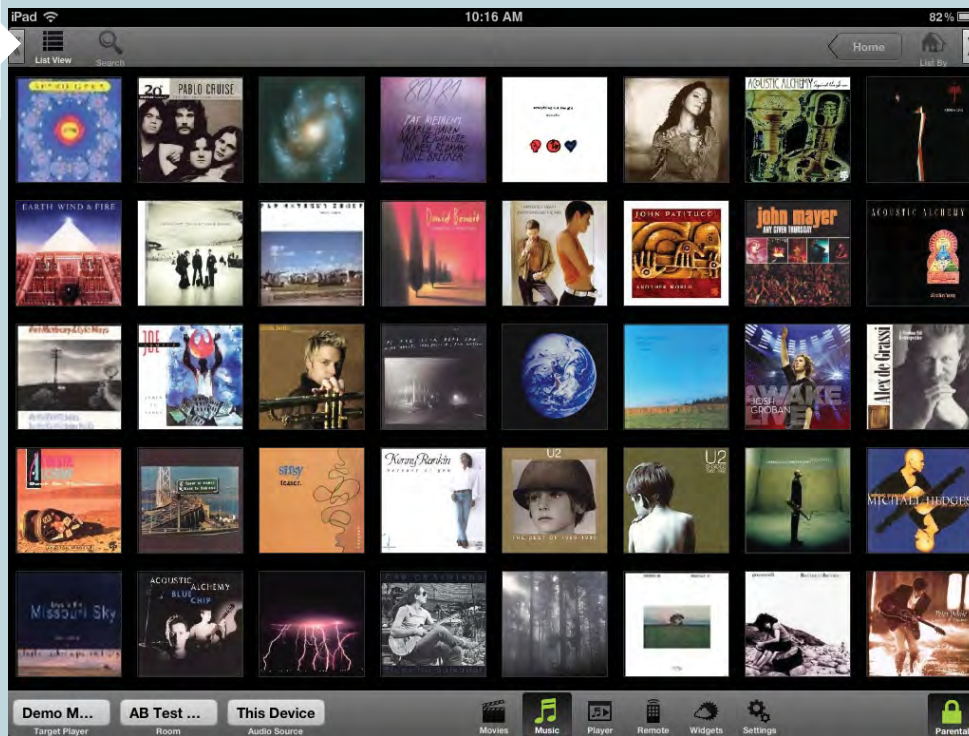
iPad
10:16 AM
82%

List View
Search
Home
List By

20
PABLO CRUISE

80/81
PAT METHENY
CHARLIE HADEN
MICHAEL BRECKER
DEWEY REDMAN
JACK DeJOHNETTE

ACOUSTIC ALCHEMY

EARTH WIND & FIRE

JOHN PATITUCCI
ANOTHER WORLD

john mayer
ANY GIVEN THURSDAY

ACOUSTIC ALCHEMY

Pat Metheny & Lyle Mays

JOE

AWAKE
JOSH GROBAN

Alex de Grassi

Karrin Allyson

U2

U2

MICHAEL HEDGES

Missouri Sky

ACOUSTIC ALCHEMY
BLUE CHIP

Demo M...
Target Player
AB Test ...
Room
This Device
Audio Source
Movies
Music
Player
Remote
Widgets
Settings
Parental